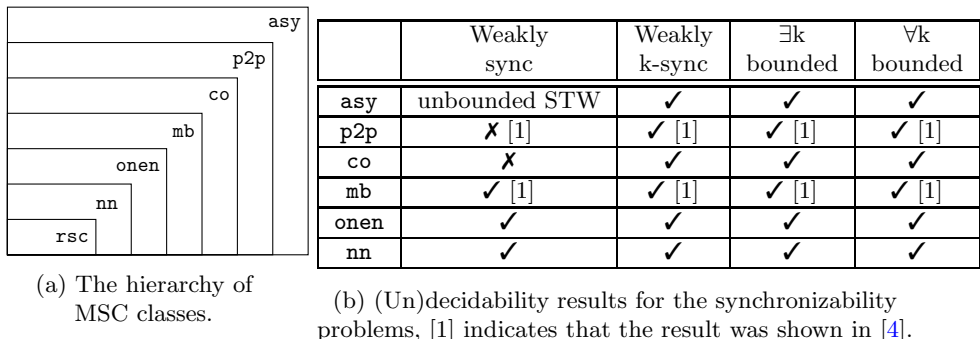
asy
p2p
co
mb
onen
nn
rsc

(a) The hierarchy of MSC classes.

| | Weakly sync | Weakly k-sync | ∃k bounded | ∀k bounded |
|---|---|---|---|---|
| asy | unbounded STW | ✓ | ✓ | ✓ |
| p2p | ✗ [1] | ✓ [1] | ✓ [1] | ✓ [1] |
| co | ✗ | ✓ | ✓ | ✓ |
| mb | ✓ [1] | ✓ [1] | ✓ [1] | ✓ [1] |
| onen | ✓ | ✓ | ✓ | ✓ |
| nn | ✓ | ✓ | ✓ | ✓ |

(b) (Un)decidability results for the synchronizability problems, [1] indicates that the result was shown in [4].